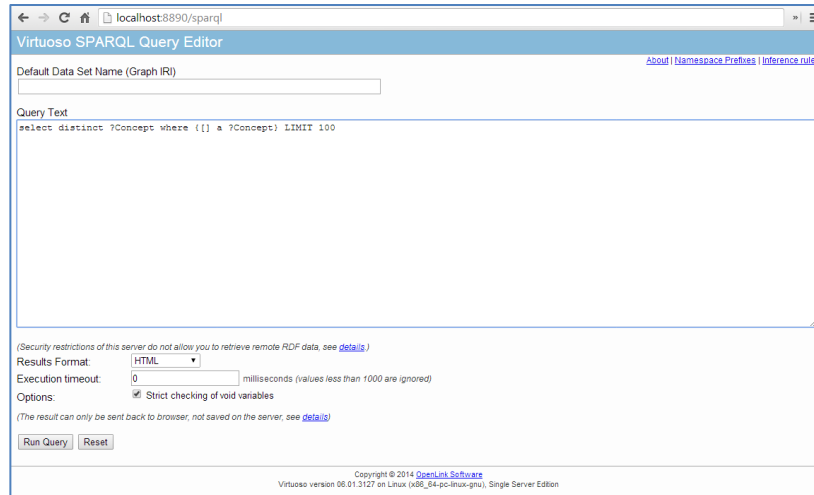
localhost:8890/sparql

Virtuoso SPARQL Query Editor

About | Namespace Prefixes | Inference rule

Default Data Set Name (Graph IRI)

Query Text

select distinct ?Concept where {[] a ?Concept} LIMIT 100

(Security restrictions of this server do not allow you to retrieve remote RDF data, see details.)

Results Format: HTML

Execution timeout: 0 milliseconds (values less than 1000 are ignored)

Options: Strict checking of void variables

(The result can only be sent back to browser, not saved on the server, see details)

Run Query Reset

Copyright © 2014 OpenLink Software
Virtuoso version 06.01.3127 on Linux (x86_64-pc-linux-gnu), Single Server Edition